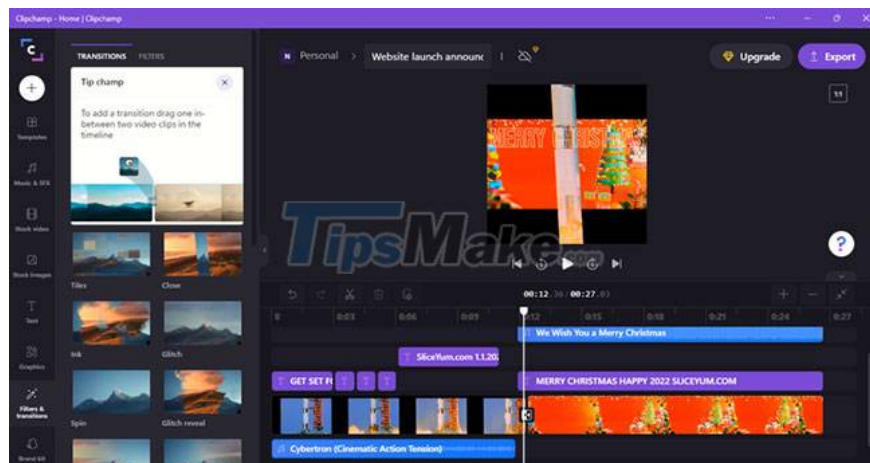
Clipchamp - Home | Clipchamp

TRANSITIONS FILTERS

Tip champ

To add a transition drag one in-between two video clips in the timeline

Templates

Music & SFX

Stock video

Stock images

Text

Graphics

Filters & transitions

Brand kit

Tiles

Close

Ink

Glitch

Spin

Glitch reveal

Personal > Website launch announc

Upgrade

Export

MERRY CHRISTMAS

TipsMake.com

00:12.36 / 00:27.03

0 0:03 0:06 0:09 0:12 0:15 0:18 0:21 0:24 0:27

We Wish You a Merry Christmas

SliceYum.com 1.1.20

GET SET F

MERRY CHRISTMAS HAPPY 2022 SLICEYUM.COM

Cybertron (Cinematic Action Tension)